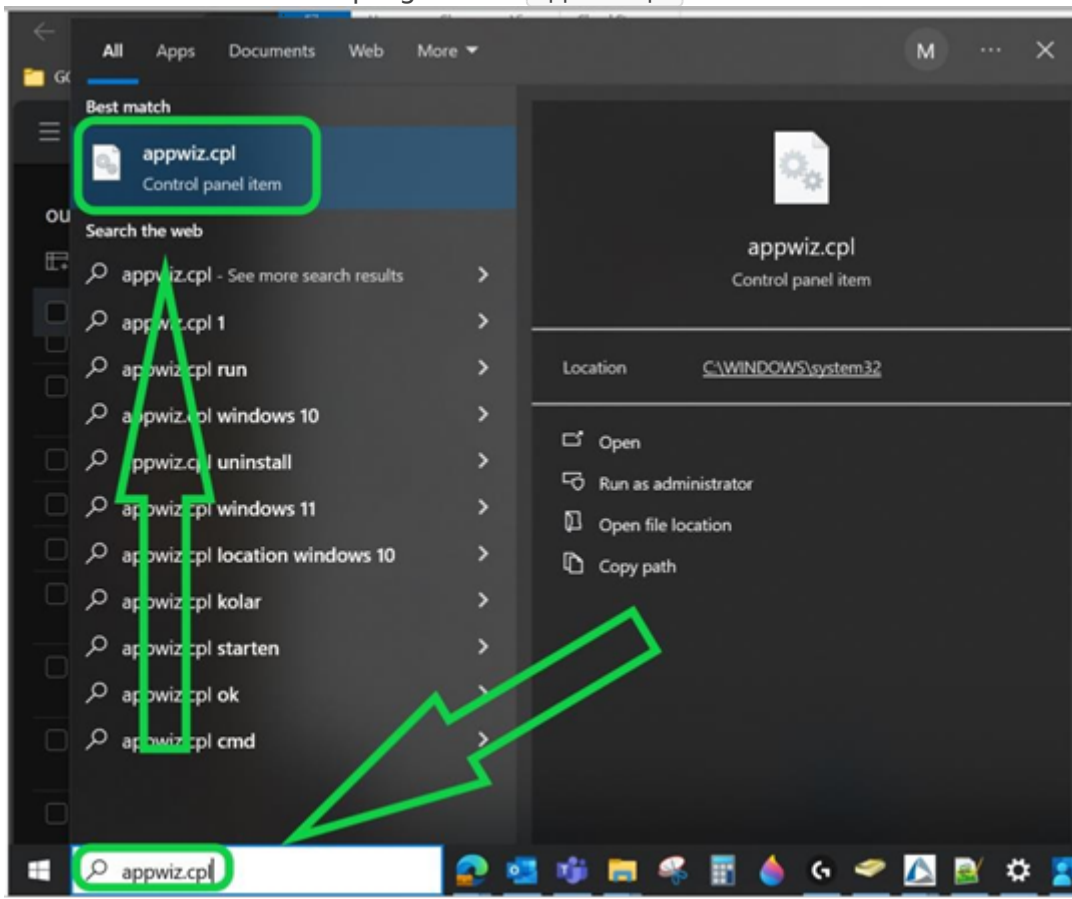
All Apps Documents Web More

M ··· ✕

Best match

appwiz.cpl
Control panel item

Search the web

appwiz.cpl - See more search results

appwiz.cpl 1

appwiz.cpl run

appwiz.cpl windows 10

appwiz.cpl uninstall

appwiz.cpl windows 11

appwiz.cpl location windows 10

appwiz.cpl kolar

appwiz.cpl starten

appwiz.cpl ok

appwiz.cpl cmd

appwiz.cpl
Control panel item

Location C:\WINDOWS\system32

Open

Run as administrator

Open file location

Copy path

appwiz.cpl